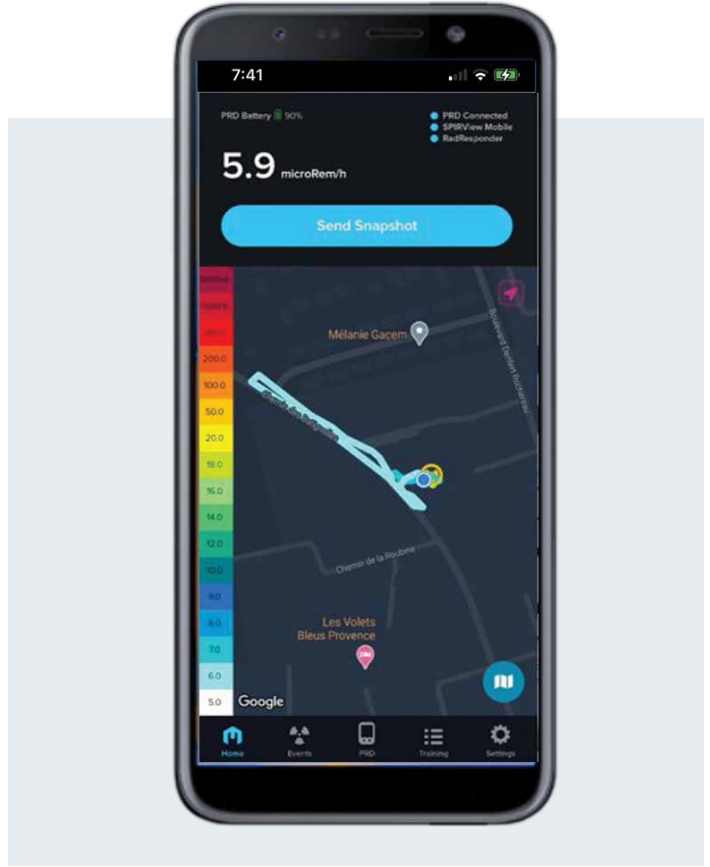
7:41

PRD Battery 90%

PRD Connected
SPIRView Mobile
RadResponder

5.9 microRem/h

Send Snapshot

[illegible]
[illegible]
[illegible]
200.0
100.0
50.0
20.0
18.0
16.0
14.0
12.0
10.0
9.0
8.0
7.0
6.0
5.0

Mélanie Gacem

Chemin de la Roubine

Les Volets
Bleus Provence

Google

Home
Events
PRD
Training
Settings